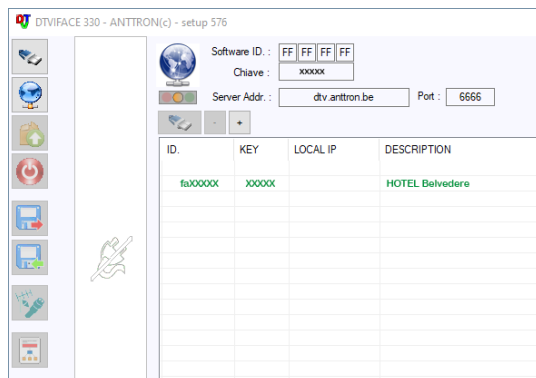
DTVIFACE 330 - ANTTRON(c) - setup 576

Software ID. : FF FF FF FF
Chiave : xxxxx
Server Addr. : dtv.anttron.be
Port : 6666

- +

| ID. | KEY | LOCAL IP | DESCRIPTION |
|---|---|---|---|
| faXXXXX | XXXXX | | HOTEL Belvedere |